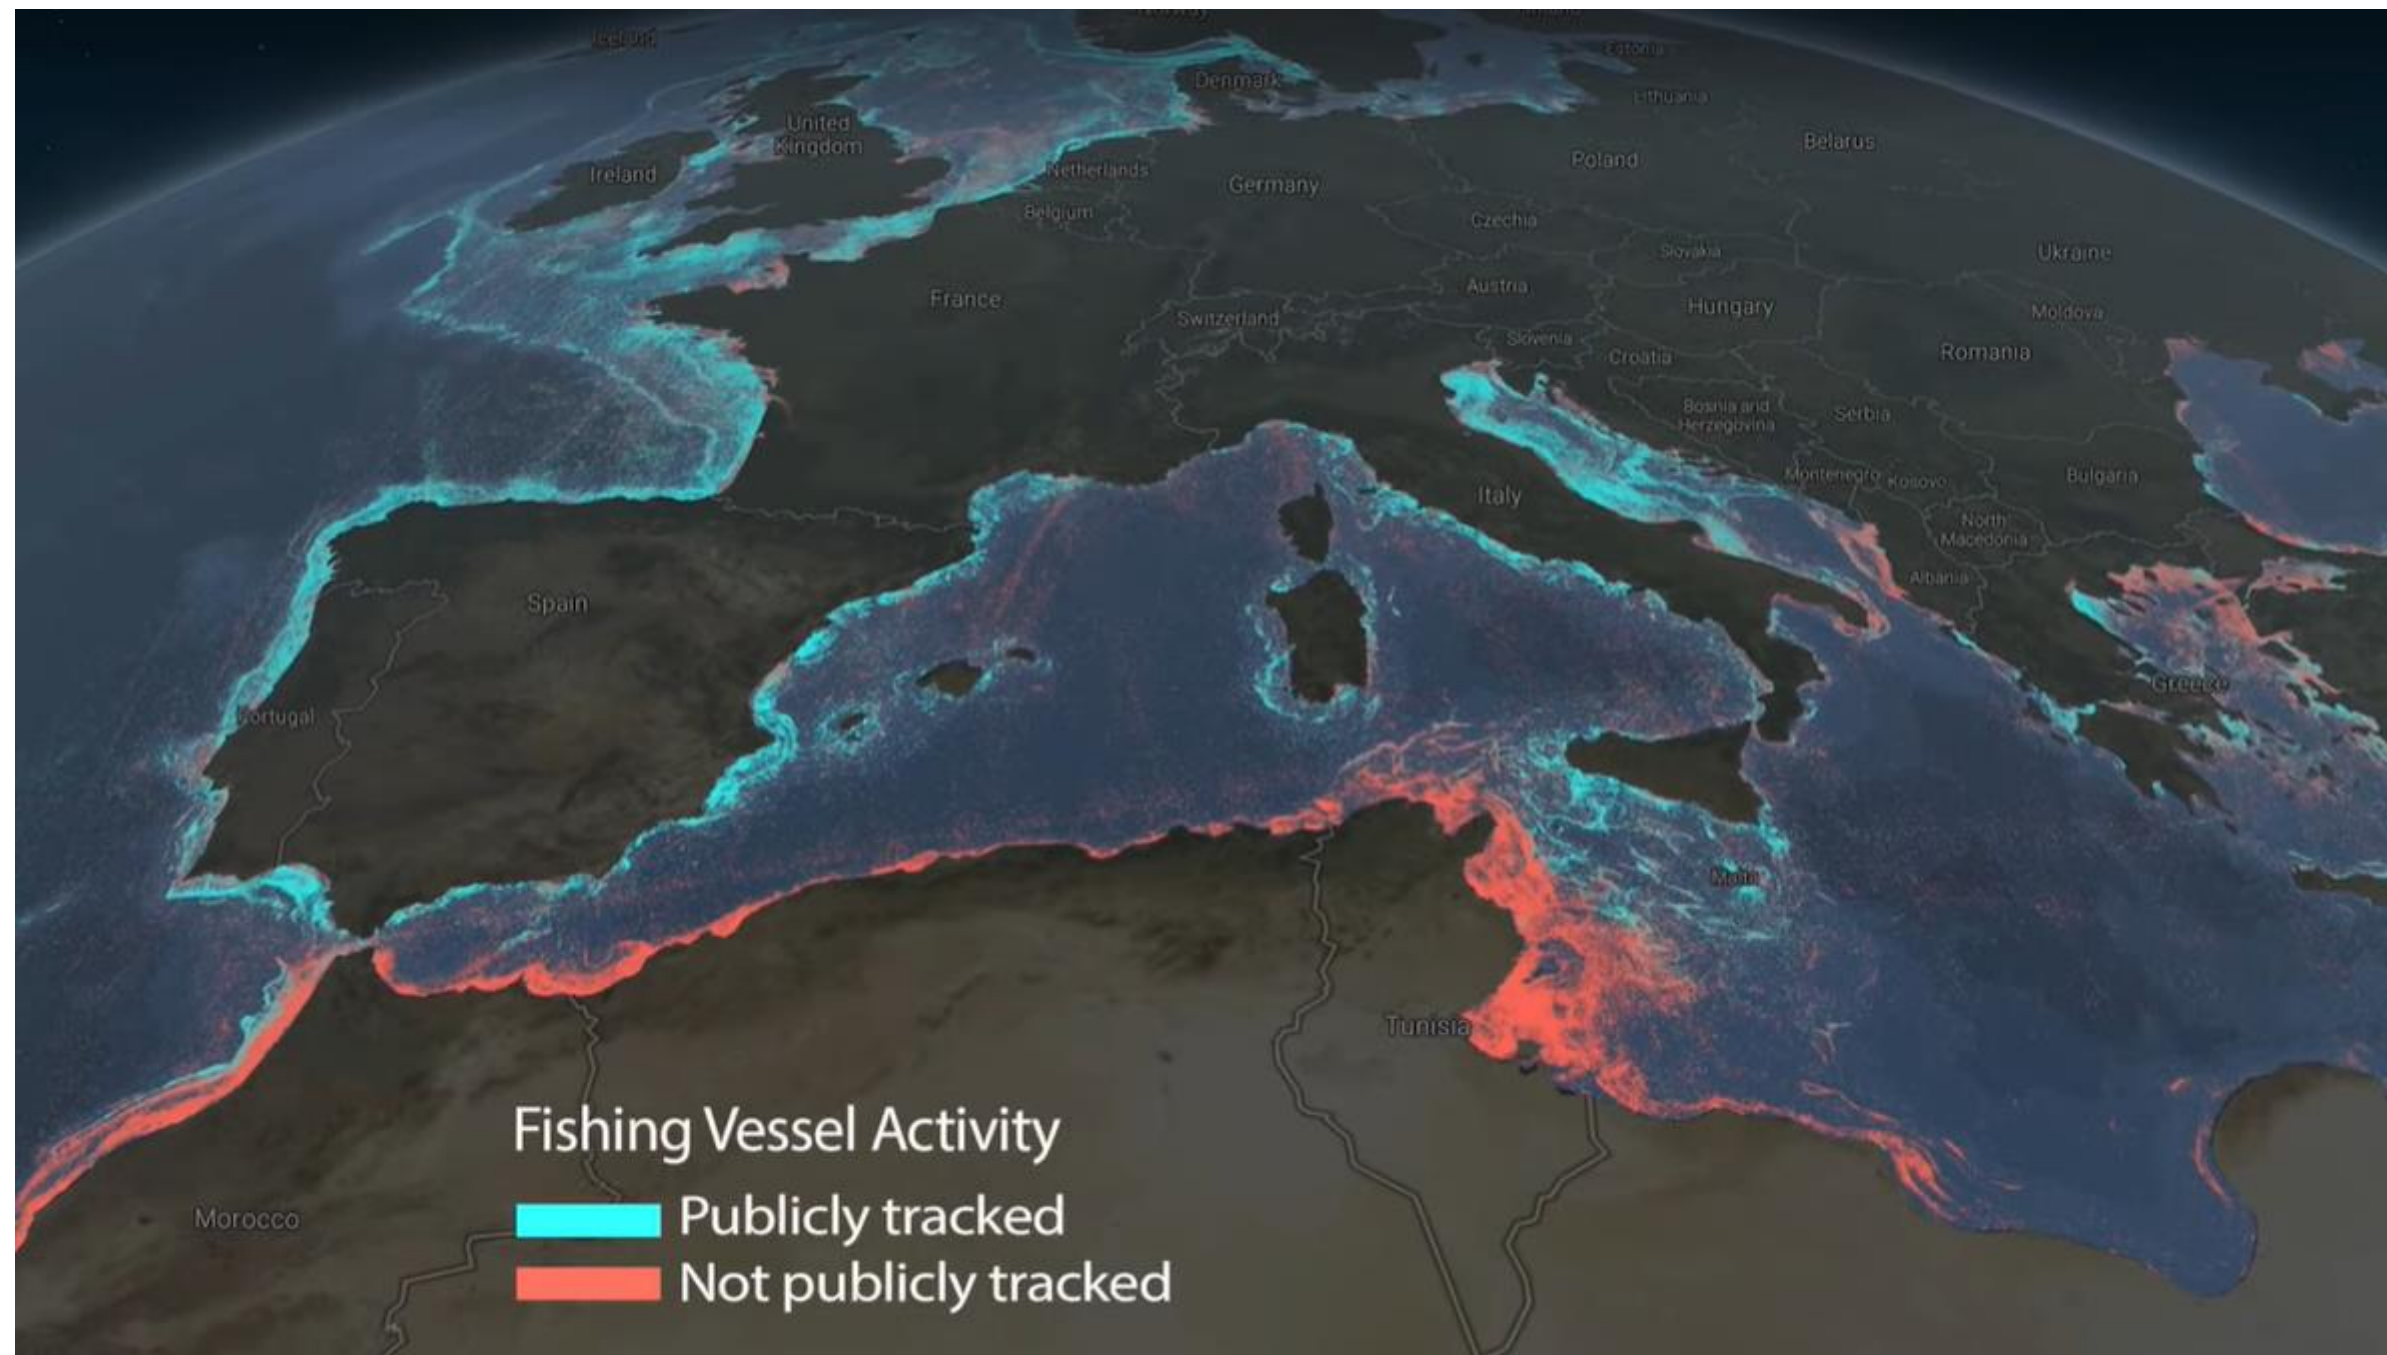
Iceland
Estonia
Denmark
Lithuania
United Kingdom
Belarus
Ireland
Netherlands
Poland
Germany
Belgium
Czechia
Ukraine
Slovakia
France
Austria
Moldova
Switzerland
Hungary
Slovenia
Romania
Croatia
Bosnia and Herzegovina
Serbia
Italy
Montenegro
Kosovo
Bulgaria
North Macedonia
Albania
Spain
Greece
Portugal
Malta
Tunisia
Morocco

Fishing Vessel Activity
Publicly tracked
Not publicly tracked